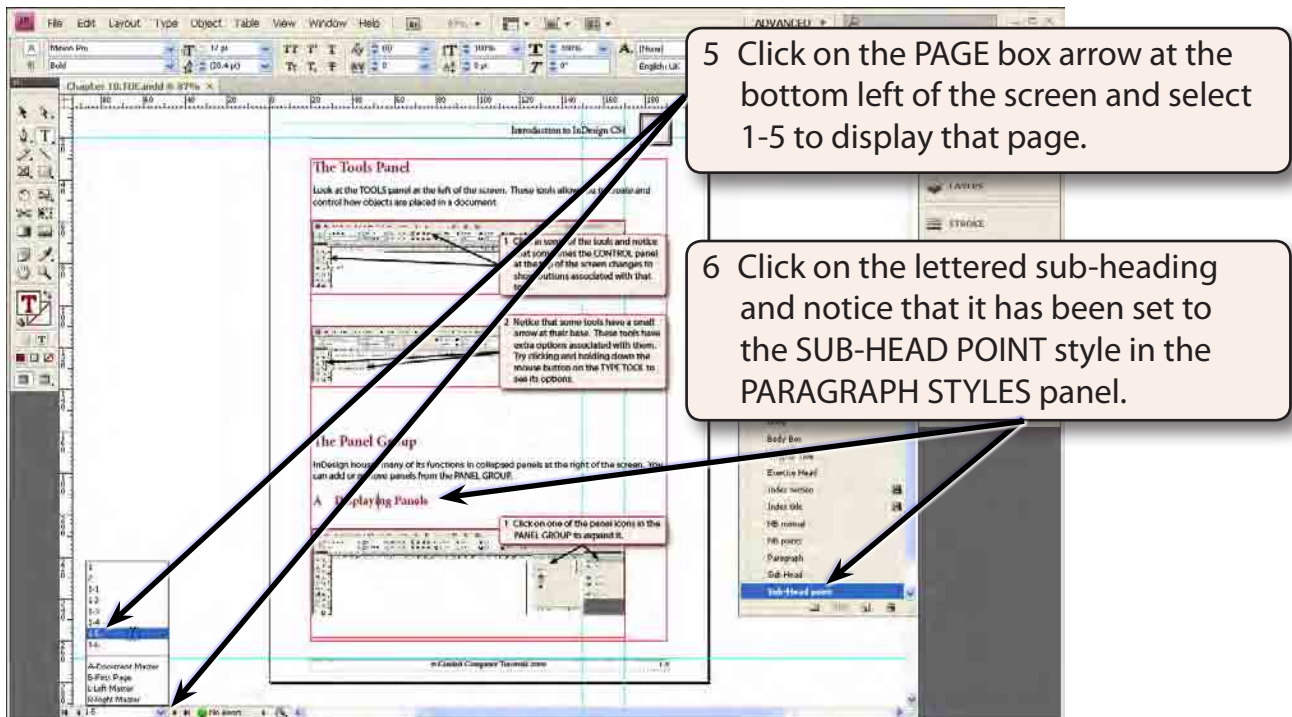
File Edit Layout Type Object Table View Window Help

ADVANCED

Minion Pro
Bold

Chapter 10.TOC.indd @ 87%

5 Click on the PAGE box arrow at the bottom left of the screen and select 1-5 to display that page.

Introduction to InDesign CS4

The Tools Panel

Look at the TOOLS panel at the left of the screen. These tools allow you to create and control how objects are placed in a document.

1 Click on some of the tools and notice that sometimes the CONTROL panel at the top of the screen changes to show options associated with that tool.

2 Notice that some tools have a small arrow at their base. These tools have extra options associated with them. Try clicking and holding down the mouse button on the TYPE TOOL to see its options.

LAYERS

STROKE

6 Click on the lettered sub-heading and notice that it has been set to the SUB-HEAD POINT style in the PARAGRAPH STYLES panel.

The Panel Group

InDesign houses many of its functions in collapsed panels at the right of the screen. You can add or remove panels from the PANEL GROUP.

A Displaying Panels

1 Click on one of the panel icons in the PANEL GROUP to expand it.

Body Box
Exercise Head
Index section
Index title
NB normal
NB point
Paragraph
Sub-Head
Sub-Head point

1
2
1-1
1-2
1-3
1-4
1-5
1-6
A-Document Master
B-First Page
L-Left Master
R-Right Master

© Gould Company Tutorial 2009

1-5

No errors